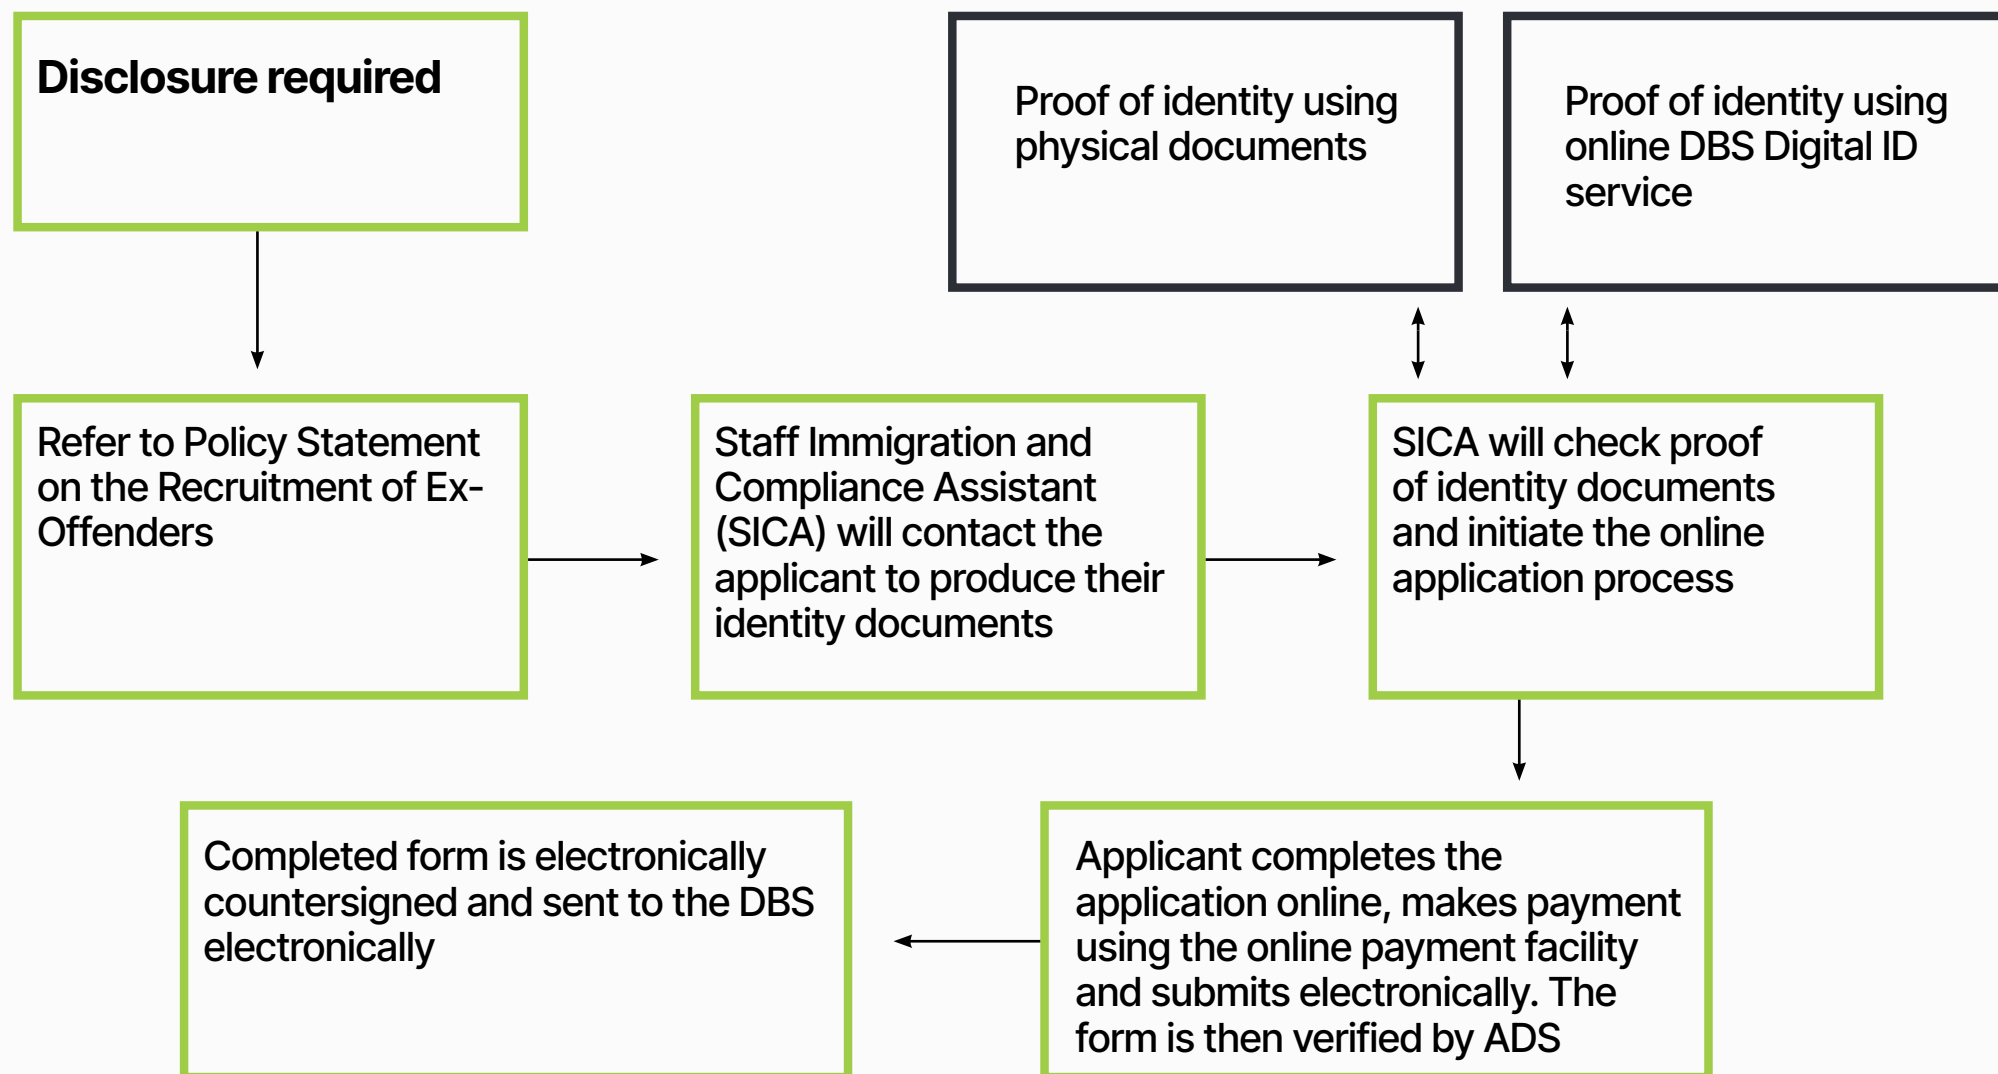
Disclosure required

Proof of identity using physical documents

Proof of identity using online DBS Digital ID service

Refer to Policy Statement on the Recruitment of Ex-Offenders

Staff Immigration and Compliance Assistant (SICA) will contact the applicant to produce their identity documents

SICA will check proof of identity documents and initiate the online application process

Completed form is electronically countersigned and sent to the DBS electronically

Applicant completes the application online, makes payment using the online payment facility and submits electronically. The form is then verified by ADS